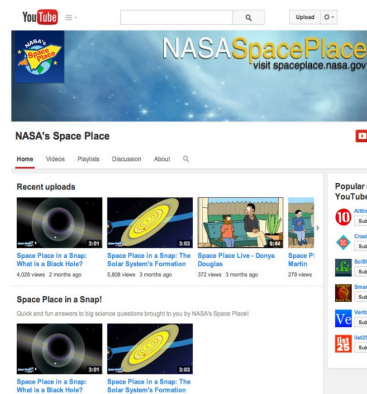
YouTube

Upload

NASA's Space Place

NASASpacePlace
visit spaceplace.nasa.gov

NASA's Space Place

Home Videos Playlists Discussion About

Recent uploads

3:01
Space Place in a Snap: What is a Black Hole?
4,028 views 2 months ago

3:03
Space Place in a Snap: The Solar System's Formation
5,808 views 3 months ago

6:44
Space Place Live - Donya Douglas
372 views 3 months ago

Space Pl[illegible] Martin
279 views

Space Place in a Snap!

Quick and fun answers to big science questions brought to you by NASA's Space Place!

3:01
Space Place in a Snap: What is a Black Hole?

3:03
Space Place in a Snap: The Solar System's Formation

Popular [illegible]
YouTube

Sub
Sub
Sub
Sub
Sub
Sub